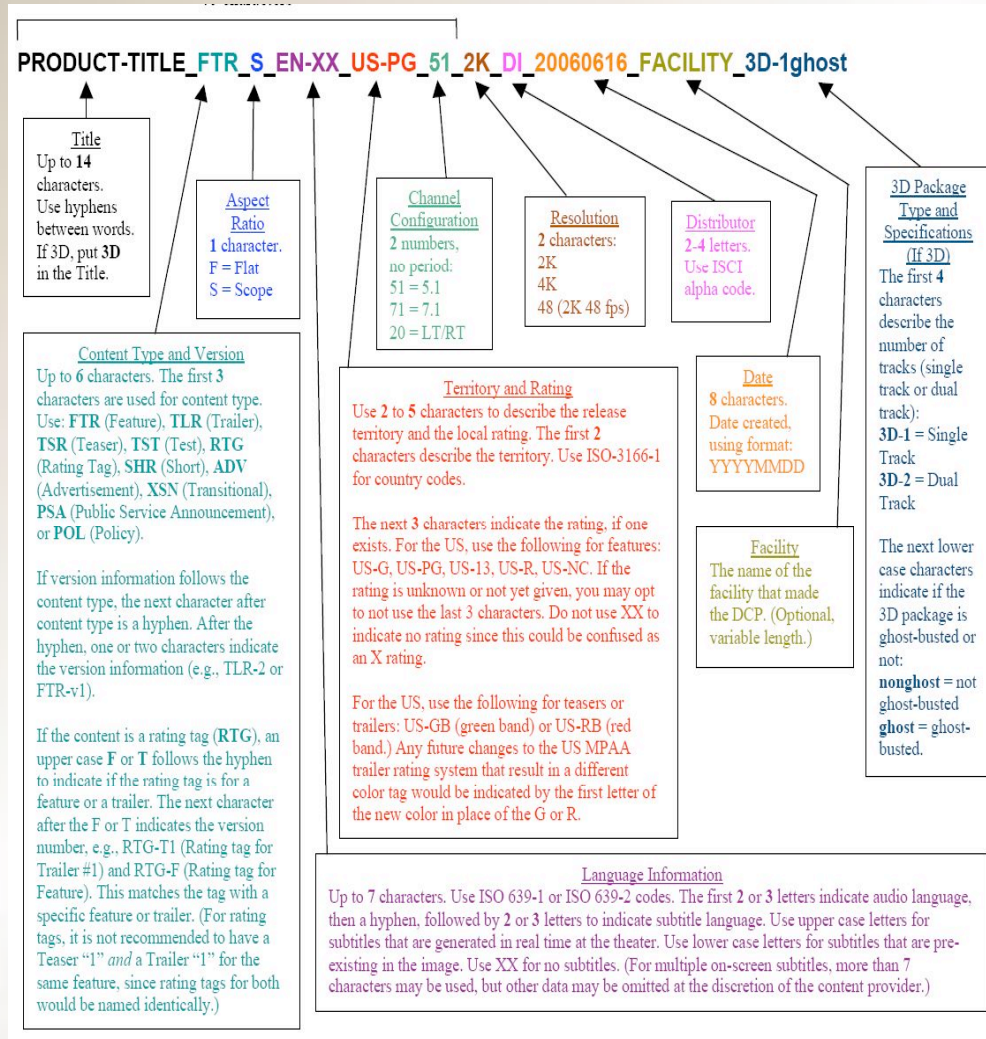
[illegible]

PRODUCT-TITLE_FTR_S_EN-XX_US-PG_51_2K_DI_20060616_FACILITY_3D-1ghost

Title
Up to **14** characters. Use hyphens between words. If 3D, put **3D** in the Title.

Aspect Ratio
**1** character.
F = Flat
S = Scope

Channel Configuration
**2** numbers, no period:
51 = 5.1
71 = 7.1
20 = LT/RT

Resolution
**2** characters:
2K
4K
48 (2K 48 fps)

Distributor
**2-4** letters. Use ISCI alpha code.

3D Package Type and Specifications (If 3D)
The first **4** characters describe the number of tracks (single track or dual track):
**3D-1** = Single Track
**3D-2** = Dual Track

The next lower case characters indicate if the 3D package is ghost-busted or not:
**nonghost** = not ghost-busted
**ghost** = ghost-busted.

Content Type and Version
Up to **6** characters. The first **3** characters are used for content type. Use: **FTR** (Feature), **TLR** (Trailer), **TSR** (Teaser), **TST** (Test), **RTG** (Rating Tag), **SHR** (Short), **ADV** (Advertisement), **XSN** (Transitional), **PSA** (Public Service Announcement), or **POL** (Policy).

If version information follows the content type, the next character after content type is a hyphen. After the hyphen, one or two characters indicate the version information (e.g., TLR-2 or FTR-v1).

If the content is a rating tag (**RTG**), an upper case **F** or **T** follows the hyphen to indicate if the rating tag is for a feature or a trailer. The next character after the F or T indicates the version number, e.g., RTG-T1 (Rating tag for Trailer #1) and RTG-F (Rating tag for Feature). This matches the tag with a specific feature or trailer. (For rating tags, it is not recommended to have a Teaser "1" *and* a Trailer "1" for the same feature, since rating tags for both would be named identically.)

Territory and Rating
Use **2** to **5** characters to describe the release territory and the local rating. The first **2** characters describe the territory. Use ISO-3166-1 for country codes.

The next **3** characters indicate the rating, if one exists. For the US, use the following for features: US-G, US-PG, US-13, US-R, US-NC. If the rating is unknown or not yet given, you may opt to not use the last 3 characters. Do not use XX to indicate no rating since this could be confused as an X rating.

For the US, use the following for teasers or trailers: US-GB (green band) or US-RB (red band.) Any future changes to the US MPAA trailer rating system that result in a different color tag would be indicated by the first letter of the new color in place of the G or R.

Date
**8** characters. Date created, using format: YYYYMMDD

Facility
The name of the facility that made the DCP. (Optional, variable length.)

Language Information
Up to **7** characters. Use ISO 639-1 or ISO 639-2 codes. The first **2** or **3** letters indicate audio language, then a hyphen, followed by **2** or **3** letters to indicate subtitle language. Use upper case letters for subtitles that are generated in real time at the theater. Use lower case letters for subtitles that are pre-existing in the image. Use XX for no subtitles. (For multiple on-screen subtitles, more than 7 characters may be used, but other data may be omitted at the discretion of the content provider.)